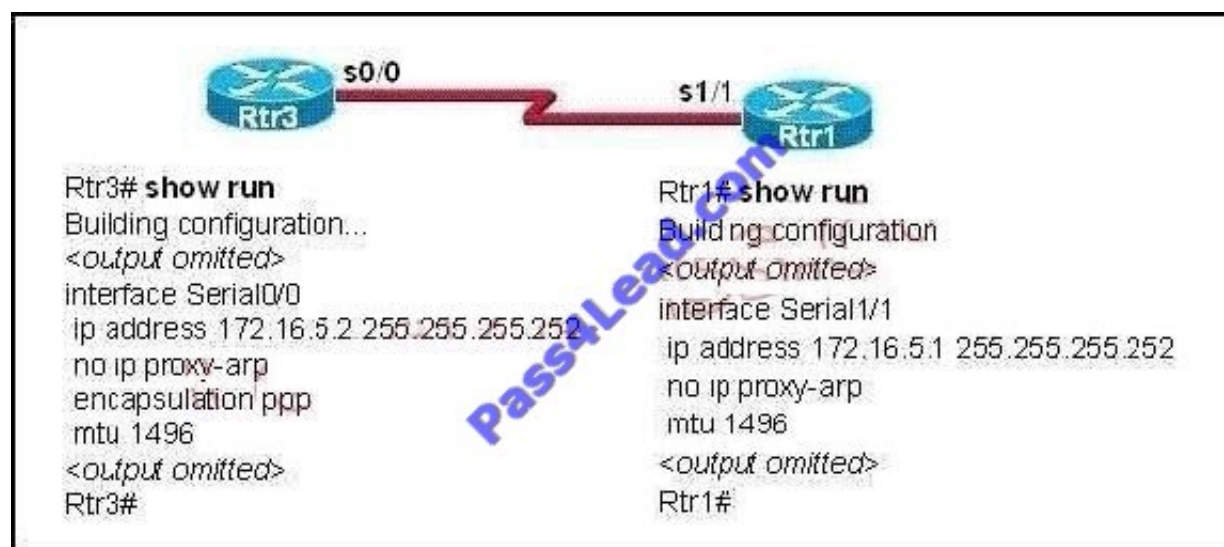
s0/0
s1/1
Rtr3
Rtr1

Rtr3# show run
Building configuration...
<output omitted>
interface Serial0/0
 ip address 172.16.5.2 255.255.255.252
 no ip proxy-arp
 encapsulation ppp
 mtu 1496
<output omitted>
Rtr3#

Rtr1# show run
Building configuration
<output omitted>
interface Serial1/1
 ip address 172.16.5.1 255.255.255.252
 no ip proxy-arp
 mtu 1496
<output omitted>
Rtr1#

Pass4Lead.com